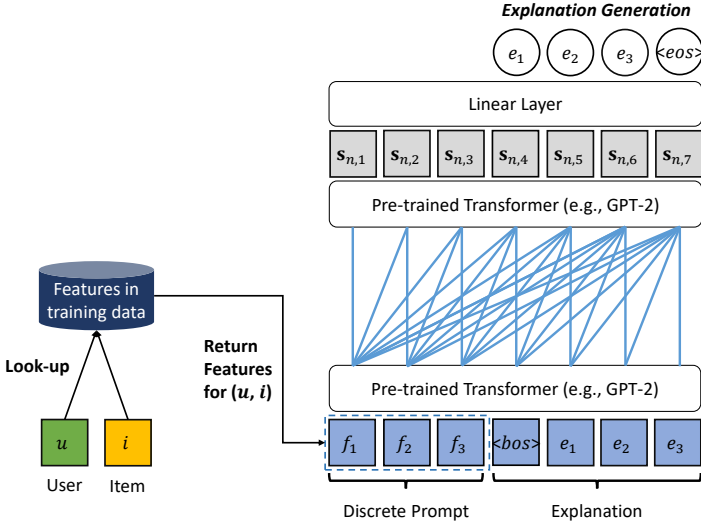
Explanation Generation

$e_1$ $e_2$ $e_3$ $\langle eos \rangle$

Linear Layer

$\mathbf{s}_{n,1}$ $\mathbf{s}_{n,2}$ $\mathbf{s}_{n,3}$ $\mathbf{s}_{n,4}$ $\mathbf{s}_{n,5}$ $\mathbf{s}_{n,6}$ $\mathbf{s}_{n,7}$

Pre-trained Transformer (e.g., GPT-2)

Features in training data

Look-up

Return Features for $(u, i)$

Pre-trained Transformer (e.g., GPT-2)

$u$ $i$

User Item

$f_1$ $f_2$ $f_3$ $\langle bos \rangle$ $e_1$ $e_2$ $e_3$

Discrete Prompt

Explanation